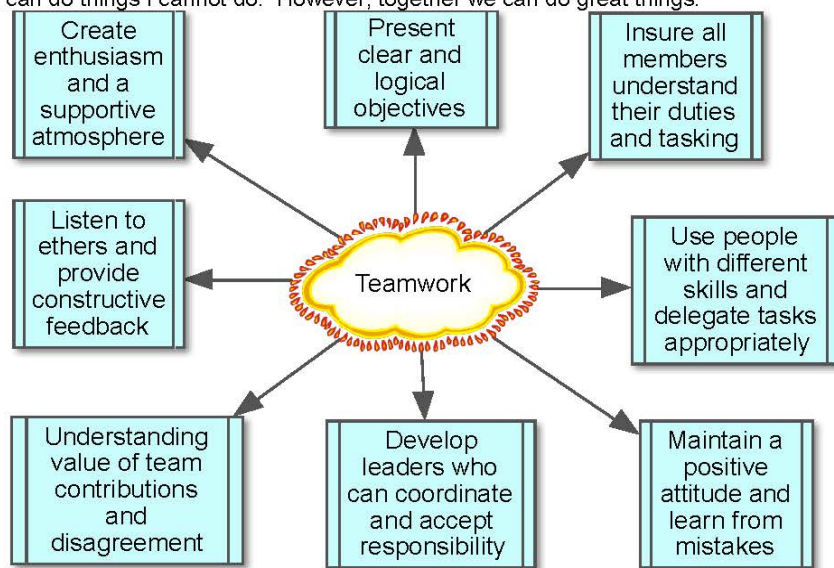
can do things I cannot do. However, together we can do great things.

Create enthusiasm and a supportive atmosphere

Present clear and logical objectives

Insure all members understand their duties and tasking

Listen to ethers and provide constructive feedback

Teamwork

Use people with different skills and delegate tasks appropriately

Understanding value of team contributions and disagreement

Develop leaders who can coordinate and accept responsibility

Maintain a positive attitude and learn from mistakes